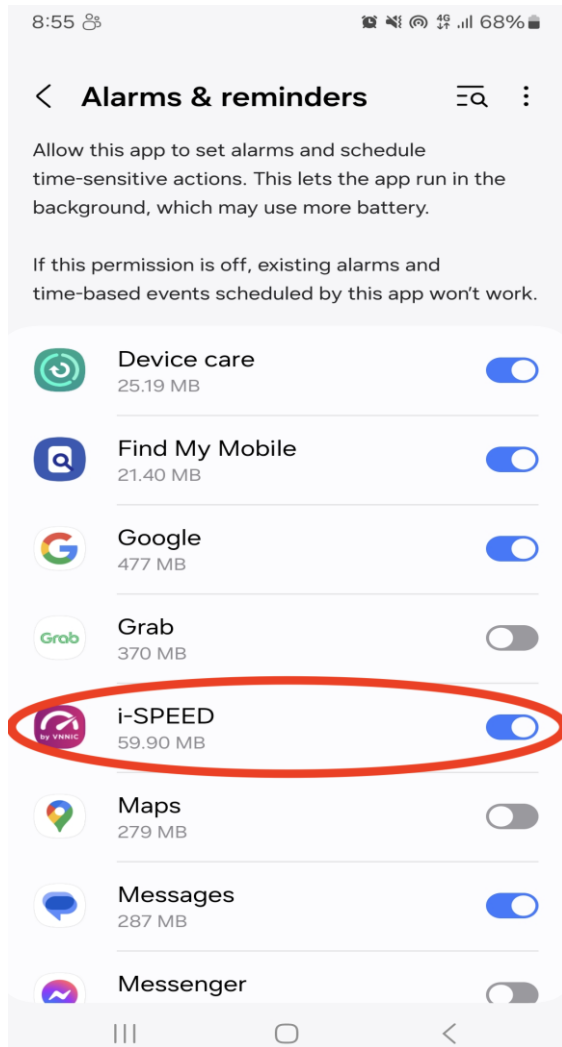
8:55 68%

Alarms & reminders

Allow this app to set alarms and schedule time-sensitive actions. This lets the app run in the background, which may use more battery.

If this permission is off, existing alarms and time-based events scheduled by this app won't work.

Device care
25.19 MB

Find My Mobile
21.40 MB

Google
477 MB

Grab
Grab
370 MB

by VNNIC
i-SPEED
59.90 MB

Maps
279 MB

Messages
287 MB

Messenger